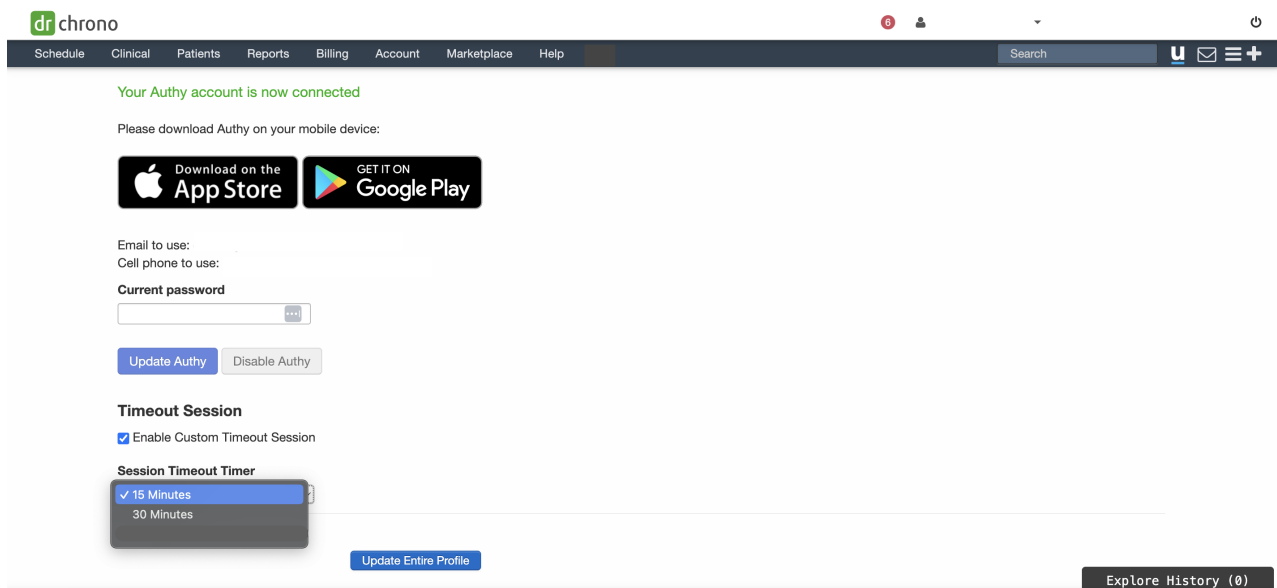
dr chrono

6

Schedule Clinical Patients Reports Billing Account Marketplace Help

Search

u

Your Authy account is now connected

Please download Authy on your mobile device:

Download on the App Store

GET IT ON Google Play

Email to use:
Cell phone to use:

Current password

Update Authy Disable Authy

Timeout Session

Enable Custom Timeout Session

Session Timeout Timer

✓ 15 Minutes
30 Minutes

Update Entire Profile

Explore History (0)